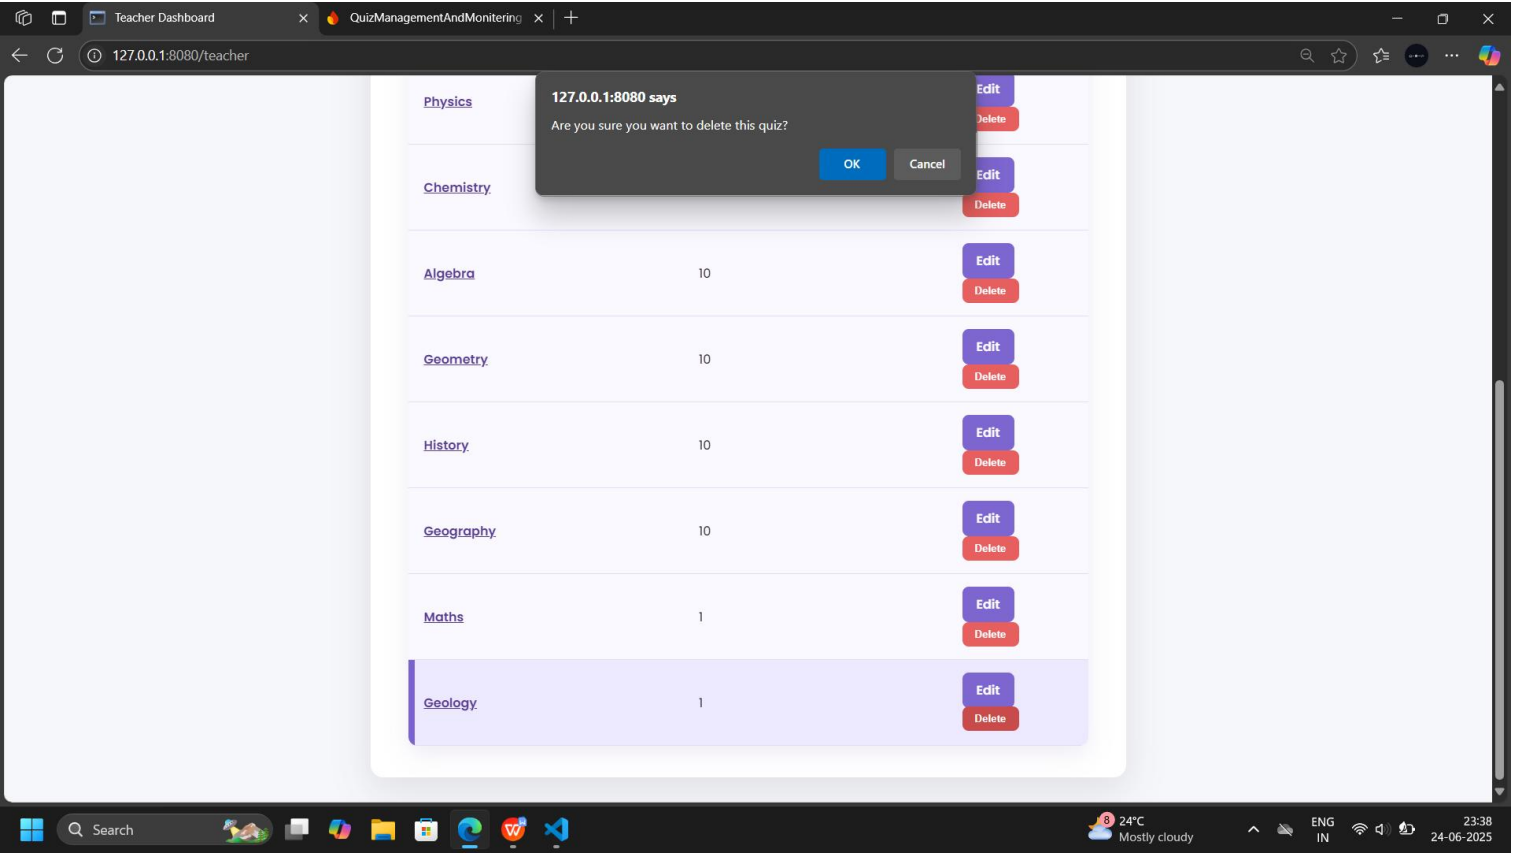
Teacher Dashboard
QuizManagementAndMonitering
127.0.0.1:8080/teacher

127.0.0.1:8080 says
Are you sure you want to delete this quiz?
OK Cancel

| | | |
|---|---|---|
| Physics | | Edit Delete |
| Chemistry | | Edit Delete |
| Algebra | 10 | Edit Delete |
| Geometry | 10 | Edit Delete |
| History | 10 | Edit Delete |
| Geography | 10 | Edit Delete |
| Maths | 1 | Edit Delete |
| Geology | 1 | Edit Delete |

Search
8 24°C Mostly cloudy
ENG IN
23:38 24-06-2025